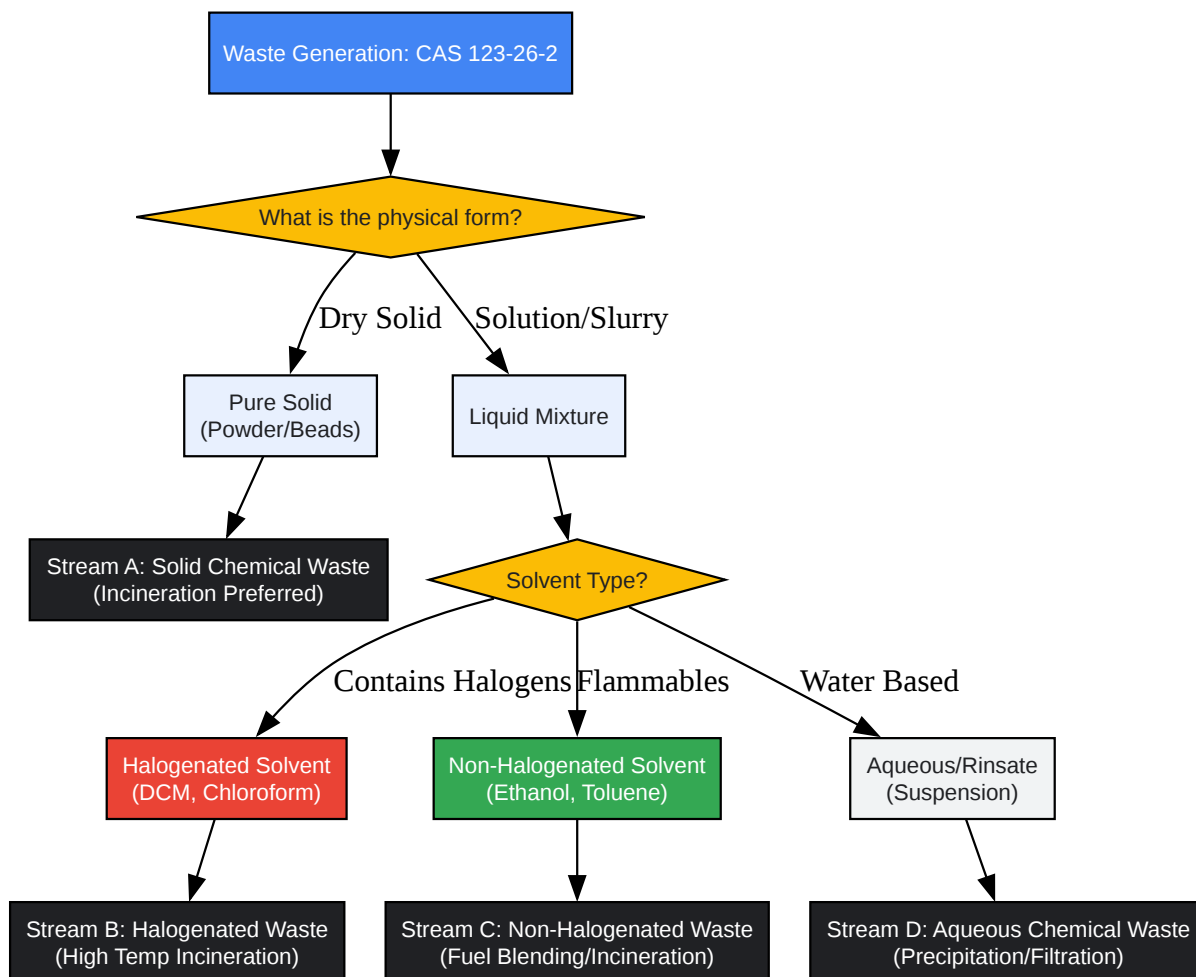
Waste Generation: CAS 123-26-2

What is the physical form?

Dry Solid

Solution/Slurry

Pure Solid (Powder/Beads)

Liquid Mixture

Stream A: Solid Chemical Waste (Incineration Preferred)

Solvent Type?

Contains Halogens

Flammables

Water Based

Halogenated Solvent (DCM, Chloroform)

Non-Halogenated Solvent (Ethanol, Toluene)

Aqueous/Rinsate (Suspension)

Stream B: Halogenated Waste (High Temp Incineration)

Stream C: Non-Halogenated Waste (Fuel Blending/Incineration)

Stream D: Aqueous Chemical Waste (Precipitation/Filtration)